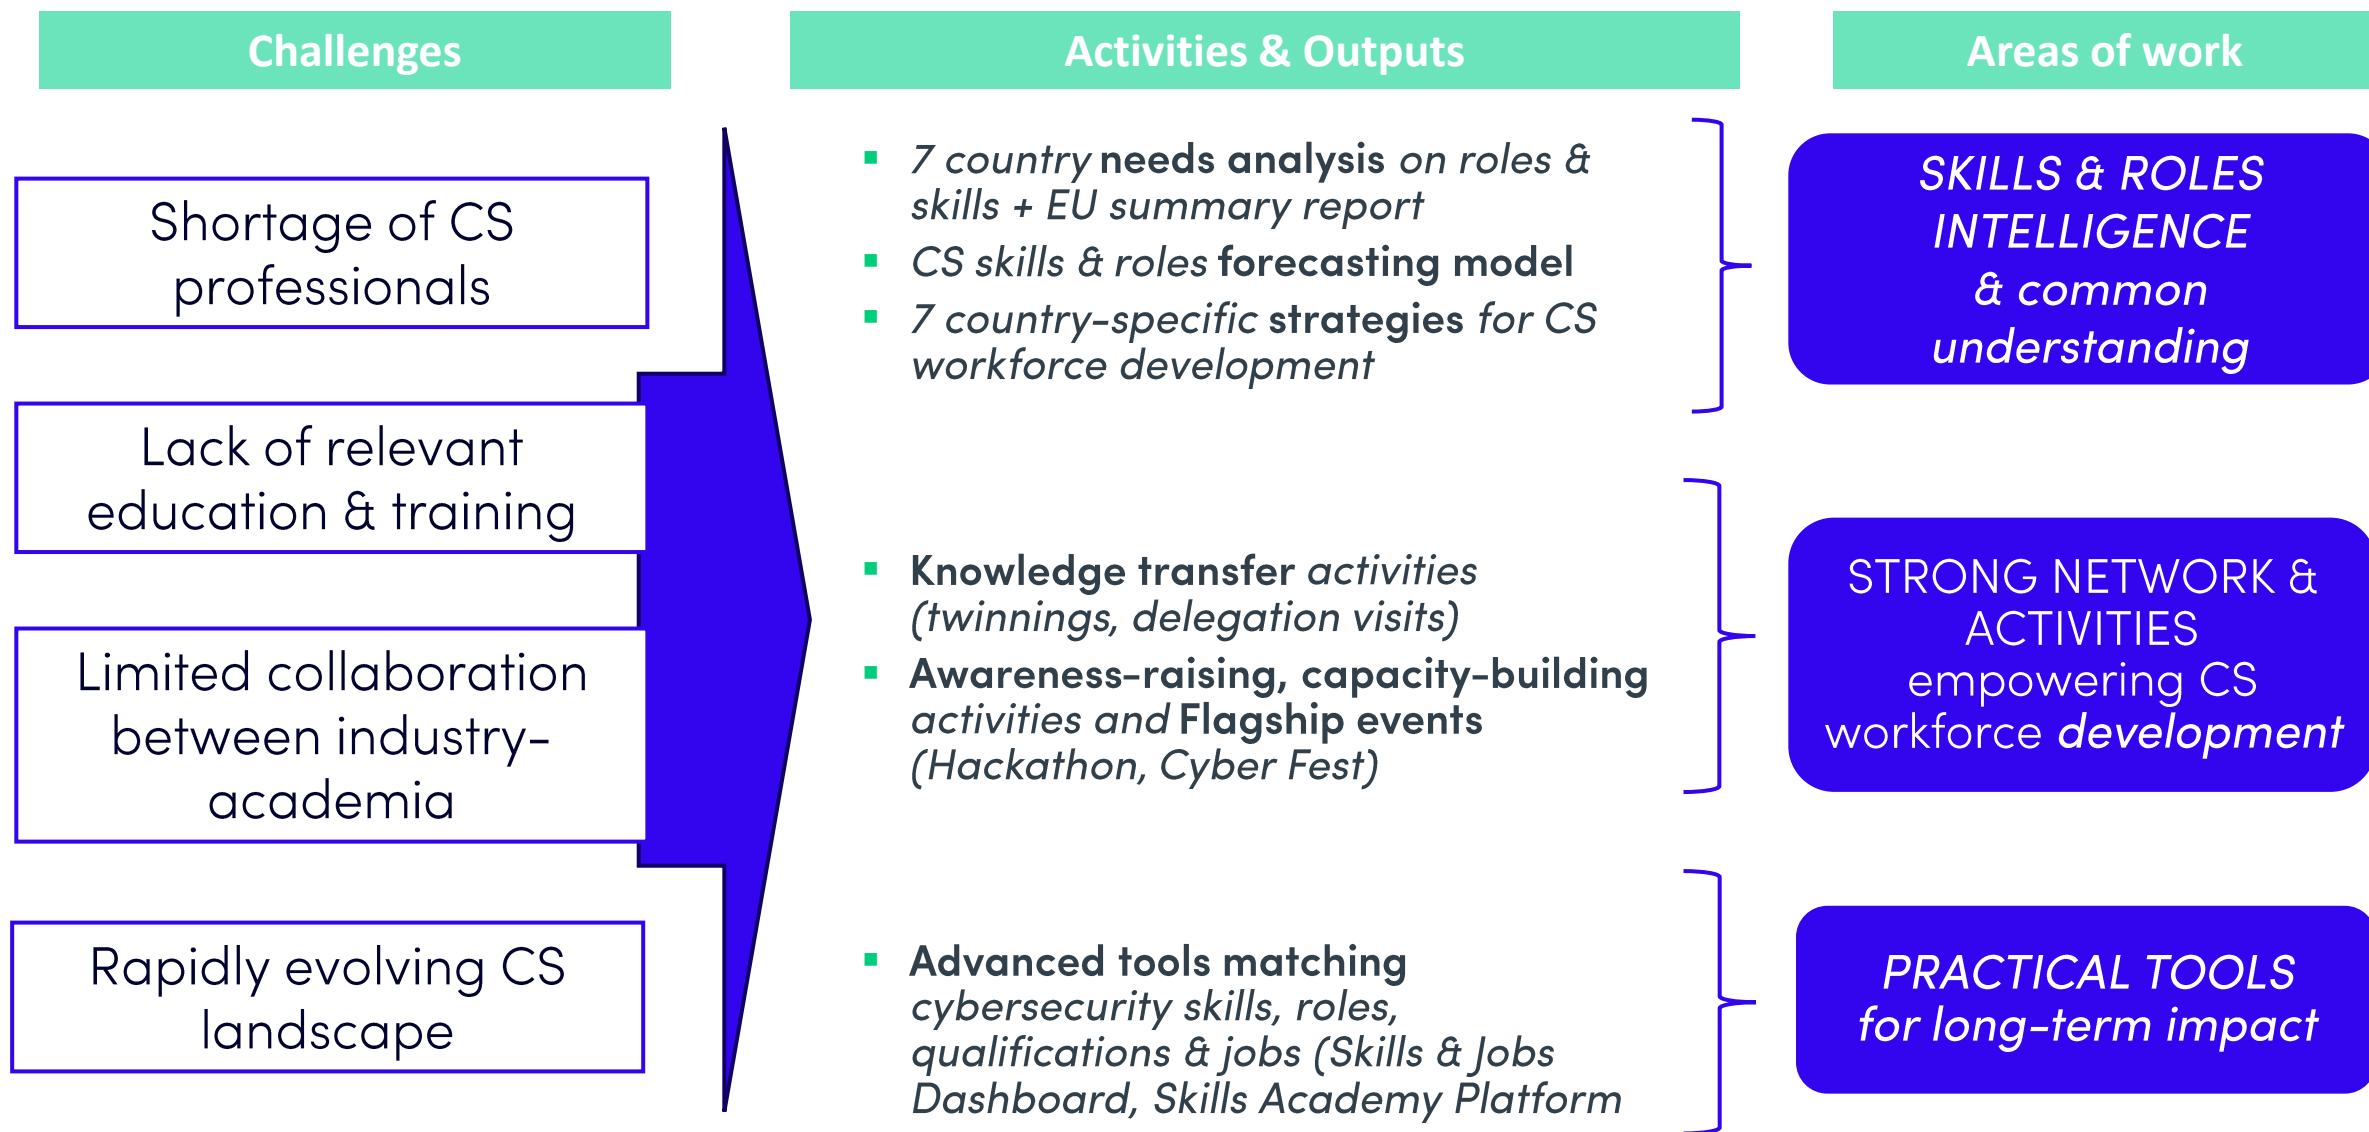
Challenges

Shortage of CS professionals

Lack of relevant education & training

Limited collaboration between industry-academia

Rapidly evolving CS landscape

Activities & Outputs

▪ 7 country needs analysis on roles & skills + EU summary report

▪ CS skills & roles forecasting model

▪ 7 country-specific strategies for CS workforce development

▪ Knowledge transfer activities (twinnings, delegation visits)

▪ Awareness-raising, capacity-building activities and Flagship events (Hackathon, Cyber Fest)

▪ Advanced tools matching cybersecurity skills, roles, qualifications & jobs (Skills & Jobs Dashboard, Skills Academy Platform

Areas of work

SKILLS & ROLES INTELLIGENCE & common understanding

STRONG NETWORK & ACTIVITIES empowering CS workforce development

PRACTICAL TOOLS for long-term impact